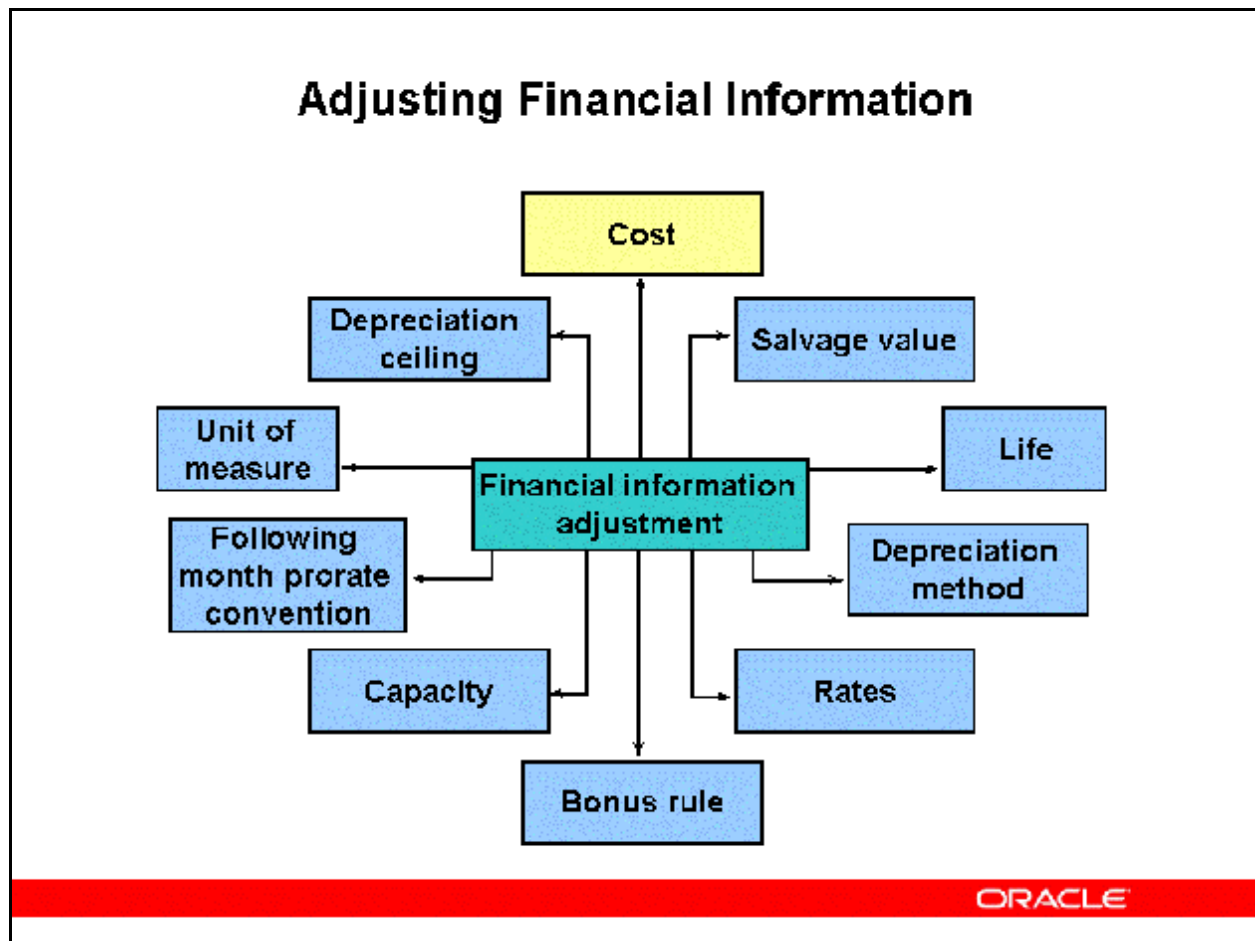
Adjusting Financial Information

Cost

Depreciation ceiling

Salvage value

Unit of measure

Financial information adjustment

Life

Following month prorate convention

Depreciation method

Capacity

Rates

Bonus rule

ORACLE